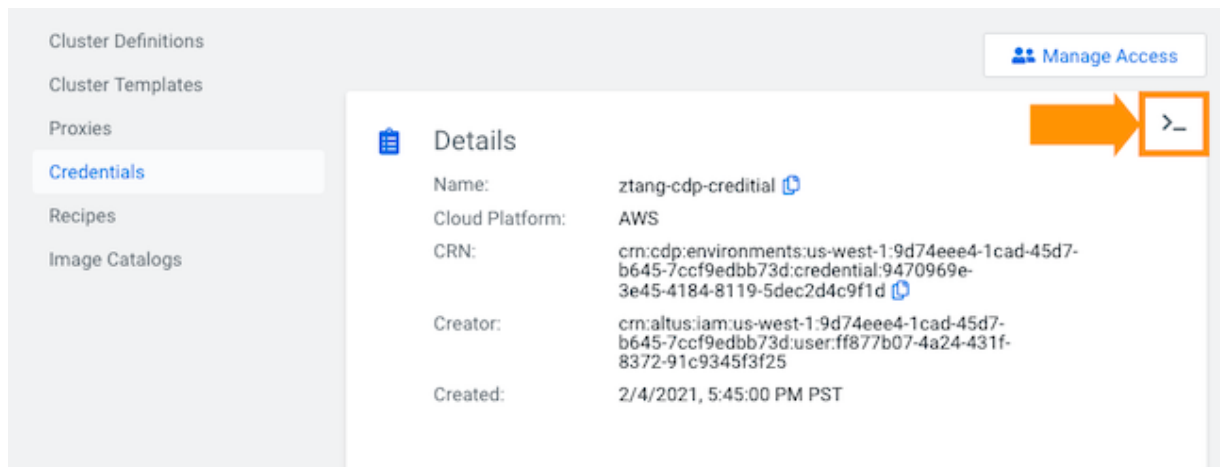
Cluster Definitions
Cluster Templates
Proxies
Credentials
Recipes
Image Catalogs

Manage Access

>_

Details

| | |
|---|---|
| Name: | ztang-cdp-creditial |
| Cloud Platform: | AWS |
| CRN: | crn:cdp:environments:us-west-1:9d74eee4-1cad-45d7-b645-7ccf9edbb73d:credential:9470969e-3e45-4184-8119-5dec2d4c9f1d |
| Creator: | crn:altus:iam:us-west-1:9d74eee4-1cad-45d7-b645-7ccf9edbb73d:user:ff877b07-4a24-431f-8372-91c9345f3f25 |
| Created: | 2/4/2021, 5:45:00 PM PST |